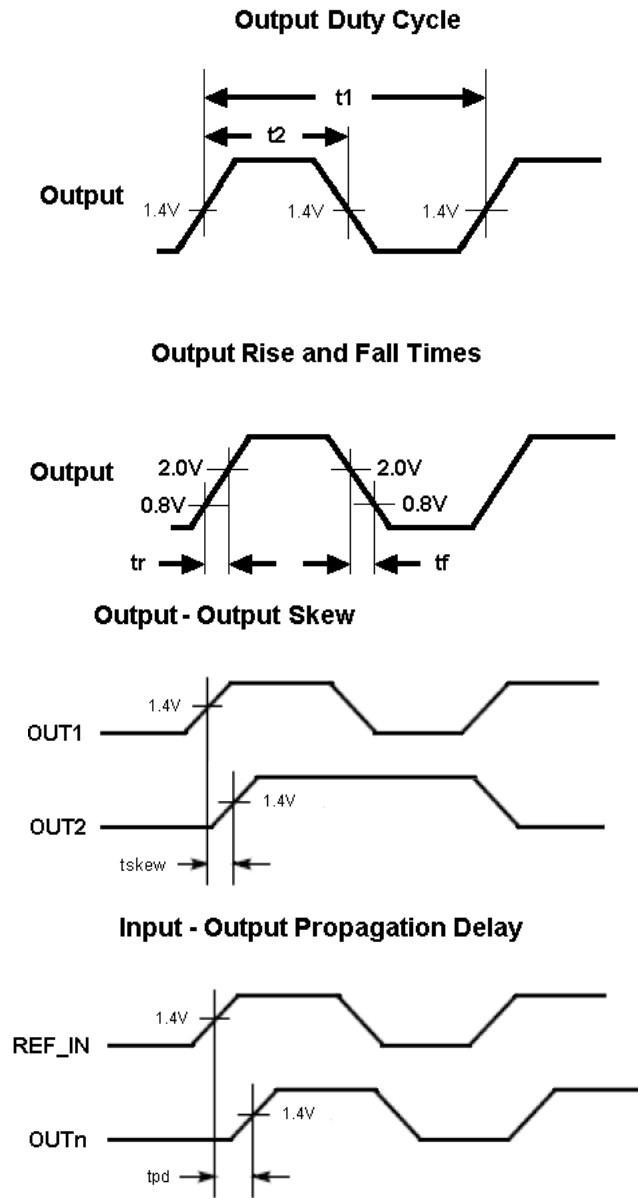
Output Duty Cycle

t1

t2

Output

1.4V

1.4V

1.4V

Output Rise and Fall Times

Output

2.0V

0.8V

2.0V

0.8V

tr

tf

Output - Output Skew

1.4V

OUT1

1.4V

OUT2

tskew

Input - Output Propagation Delay

1.4V

REF_IN

1.4V

OUTn

tpd